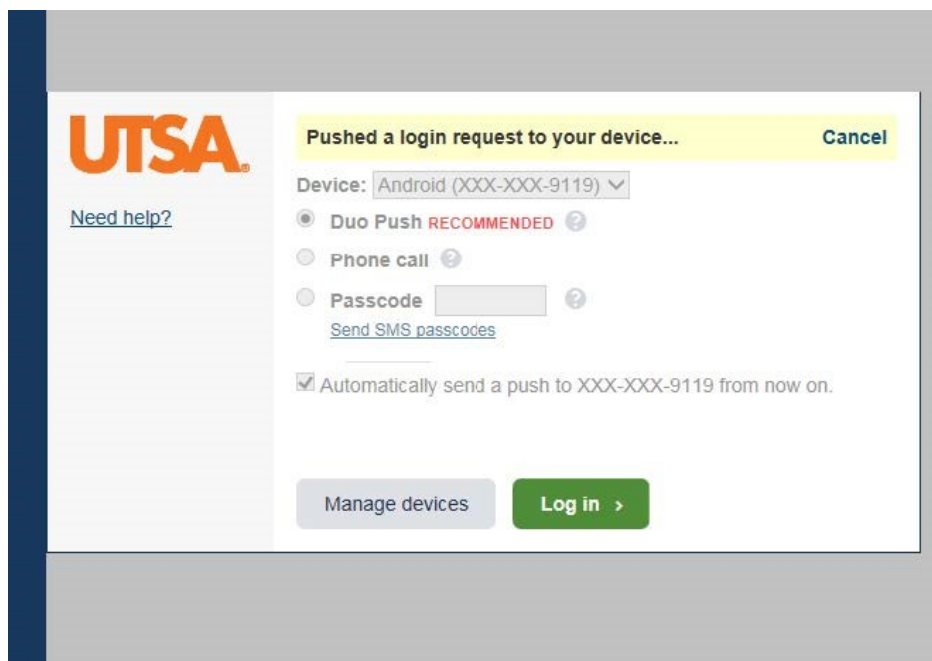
UTSA

Need help?

Pushed a login request to your device... Cancel

Device: Android (XXX-XXX-9119)

Duo Push RECOMMENDED

Phone call

Passcode

Send SMS passcodes

Automatically send a push to XXX-XXX-9119 from now on.

Manage devices

Log in ›